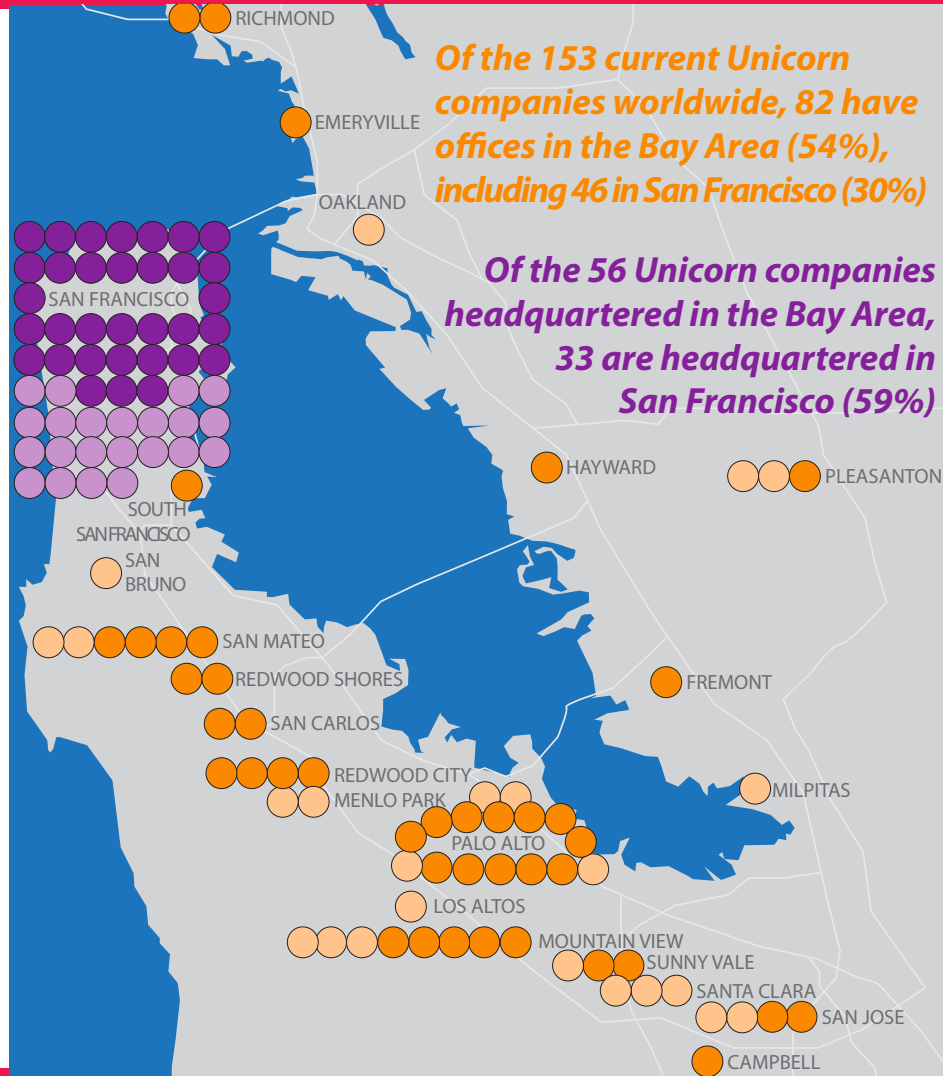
RICHMOND

Of the 153 current Unicorn companies worldwide, 82 have offices in the Bay Area (54%), including 46 in San Francisco (30%)

EMERYVILLE

OAKLAND

Of the 56 Unicorn companies headquartered in the Bay Area, 33 are headquartered in San Francisco (59%)

SAN FRANCISCO

HAYWARD

PLEASANTON

SOUTH SANFRANCISCO

SAN BRUNO

SAN MATEO

REDWOOD SHORES

FREMONT

SAN CARLOS

REDWOOD CITY

MENLO PARK

MILPITAS

PALO ALTO

LOS ALTOS

MOUNTAIN VIEW

SUNNY VALE

SANTA CLARA

SAN JOSE

CAMPBELL